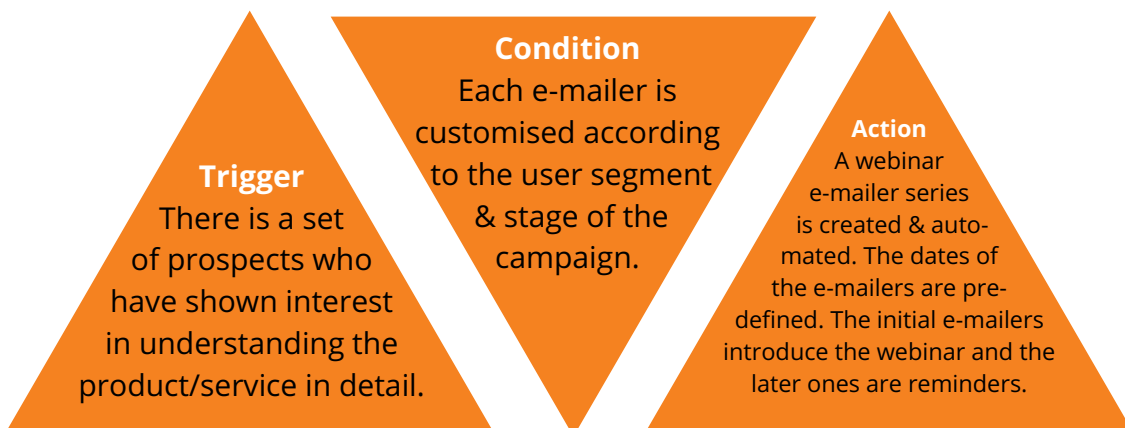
Trigger
There is a set of prospects who have shown interest in understanding the product/service in detail.

Condition
Each e-mailer is customised according to the user segment & stage of the campaign.

Action
A webinar e-mailer series is created & automated. The dates of the e-mailers are predefined. The initial e-mailers introduce the webinar and the later ones are reminders.